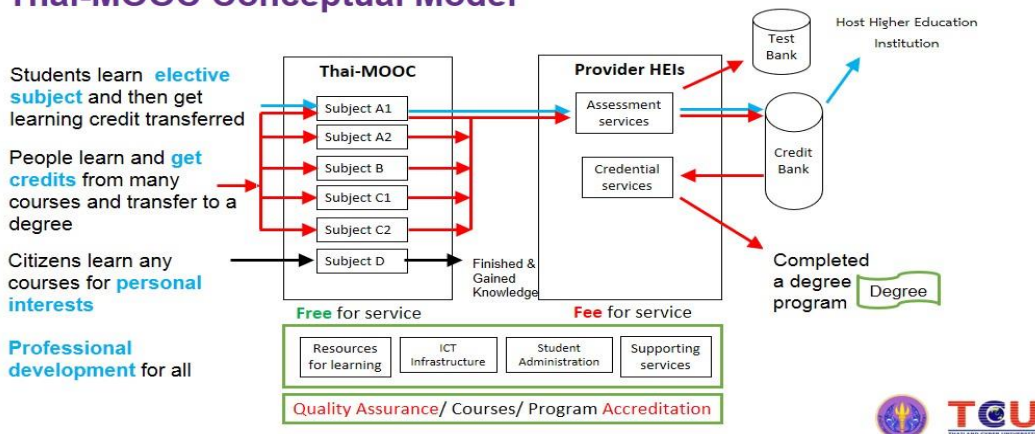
Thai-MOOC Conceptual Model

Students learn elective subject and then get learning credit transferred

People learn and get credits from many courses and transfer to a degree

Citizens learn any courses for personal interests

Professional development for all

Thai-MOOC

Subject A1

Subject A2

Subject B

Subject C1

Subject C2

Subject D

Finished & Gained Knowledge

Provider HEIs

Assessment services

Credential services

Test Bank

Host Higher Education Institution

Credit Bank

Completed a degree program

Degree

Free for service

Fee for service

Resources for learning

ICT Infrastructure

Student Administration

Supporting services

Quality Assurance/ Courses/ Program Accreditation

TCU